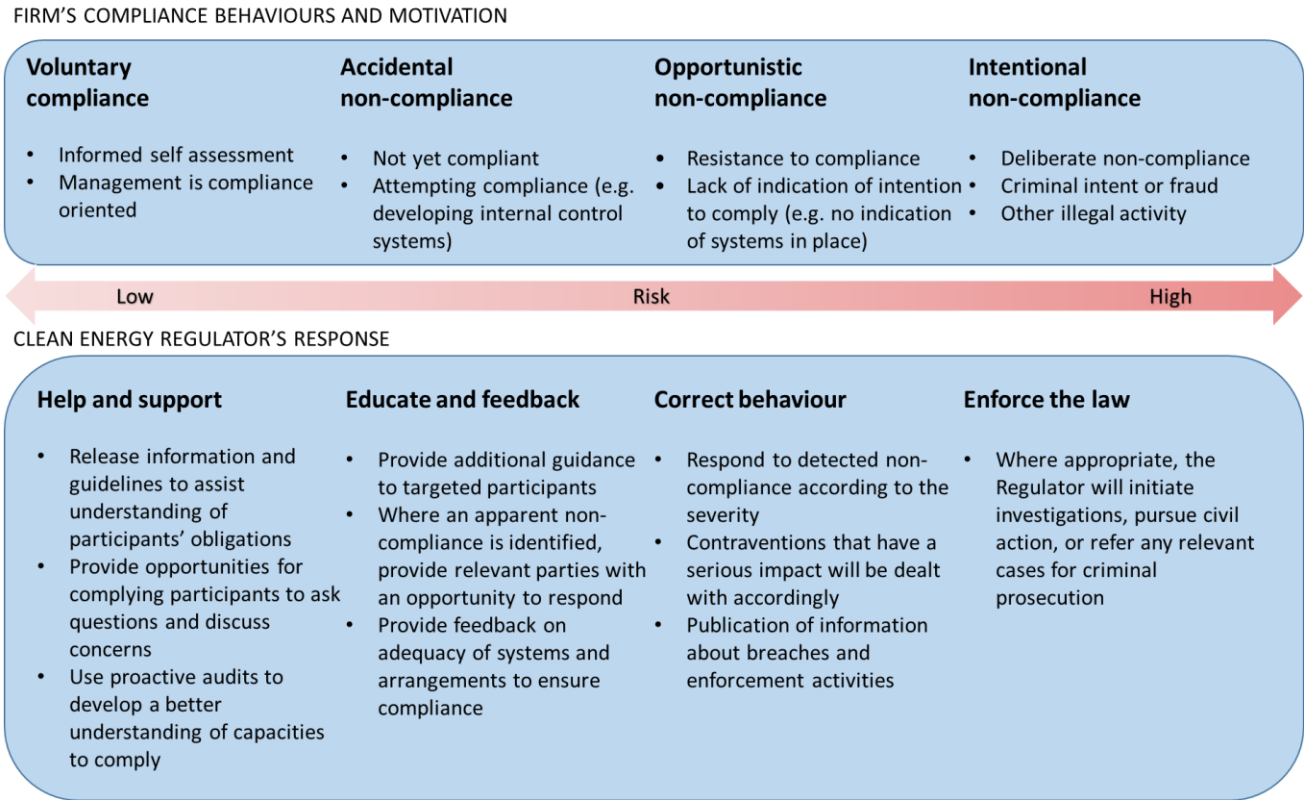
FIRM'S COMPLIANCE BEHAVIOURS AND MOTIVATION

Voluntary compliance

- Informed self assessment
- Management is compliance oriented

Accidental non-compliance

- Not yet compliant
- Attempting compliance (e.g. developing internal control systems)

Opportunistic non-compliance

- Resistance to compliance
- Lack of indication of intention to comply (e.g. no indication of systems in place)

Intentional non-compliance

- Deliberate non-compliance
- Criminal intent or fraud
- Other illegal activity

Low Risk High

CLEAN ENERGY REGULATOR'S RESPONSE

Help and support

- Release information and guidelines to assist understanding of participants' obligations
- Provide opportunities for complying participants to ask questions and discuss concerns
- Use proactive audits to develop a better understanding of capacities to comply

Educate and feedback

- Provide additional guidance to targeted participants
- Where an apparent non-compliance is identified, provide relevant parties with an opportunity to respond
- Provide feedback on adequacy of systems and arrangements to ensure compliance

Correct behaviour

- Respond to detected non-compliance according to the severity
- Contraventions that have a serious impact will be dealt with accordingly
- Publication of information about breaches and enforcement activities

Enforce the law

- Where appropriate, the Regulator will initiate investigations, pursue civil action, or refer any relevant cases for criminal prosecution